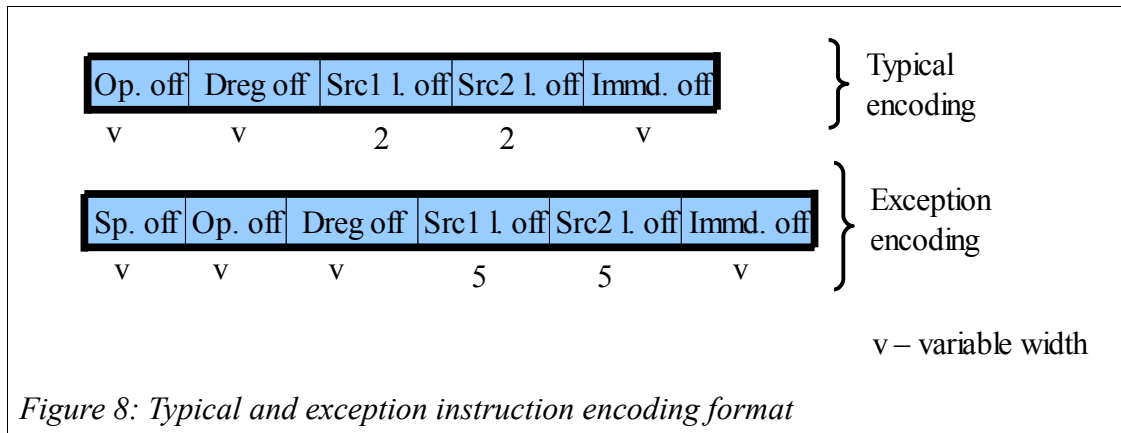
| Op. off | Dreg off | Src1 l. off | Src2 l. off | Immd. off |
|---|---|---|---|---|
| v | v | 2 | 2 | v |

Typical encoding

| Sp. off | Op. off | Dreg off | Src1 l. off | Src2 l. off | Immd. off |
|---|---|---|---|---|---|
| v | v | v | 5 | 5 | v |

Exception encoding

v – variable width

Figure 8: Typical and exception instruction encoding format